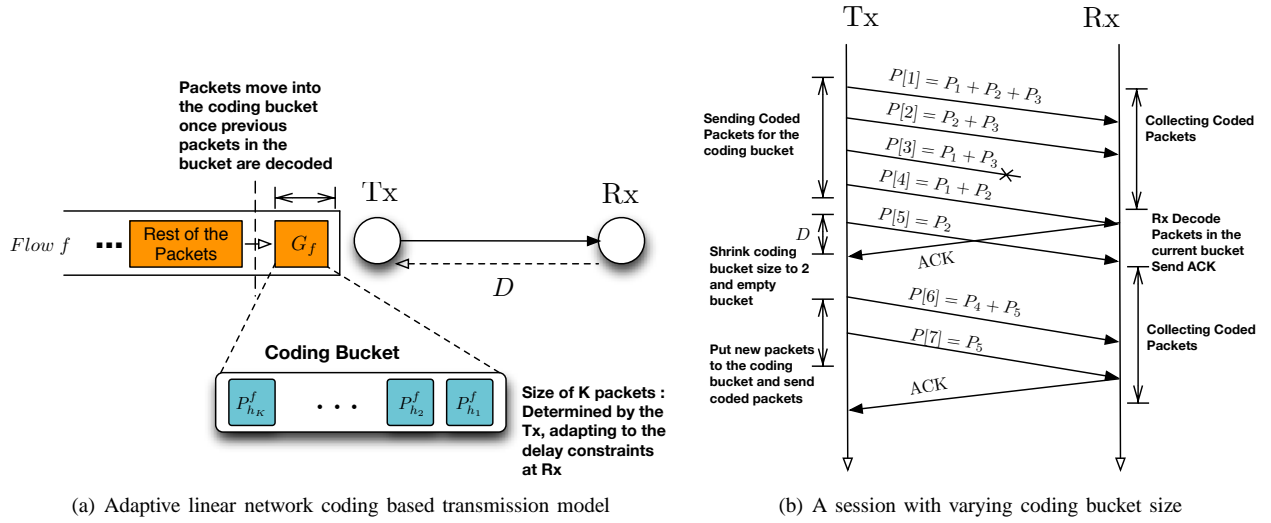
Packets move into the coding bucket once previous packets in the bucket are decoded

Tx

Rx

$Flow\ f$

Rest of the Packets

$G_f$

$D$

Coding Bucket

$P^f_{h_K}$ $\cdots$ $P^f_{h_2}$ $P^f_{h_1}$

Size of K packets : Determined by the Tx, adapting to the delay constraints at Rx

(a) Adaptive linear network coding based transmission model

Tx

Rx

Sending Coded Packets for the coding bucket

$P[1] = P_1 + P_2 + P_3$

$P[2] = P_2 + P_3$

$P[3] = P_1 + P_3$

$P[4] = P_1 + P_2$

Collecting Coded Packets

$D$

$P[5] = P_2$

Rx Decode Packets in the current bucket Send ACK

Shrink coding bucket size to 2 and empty bucket

ACK

$P[6] = P_4 + P_5$

$P[7] = P_5$

Collecting Coded Packets

Put new packets to the coding bucket and send coded packets

ACK

(b) A session with varying coding bucket size